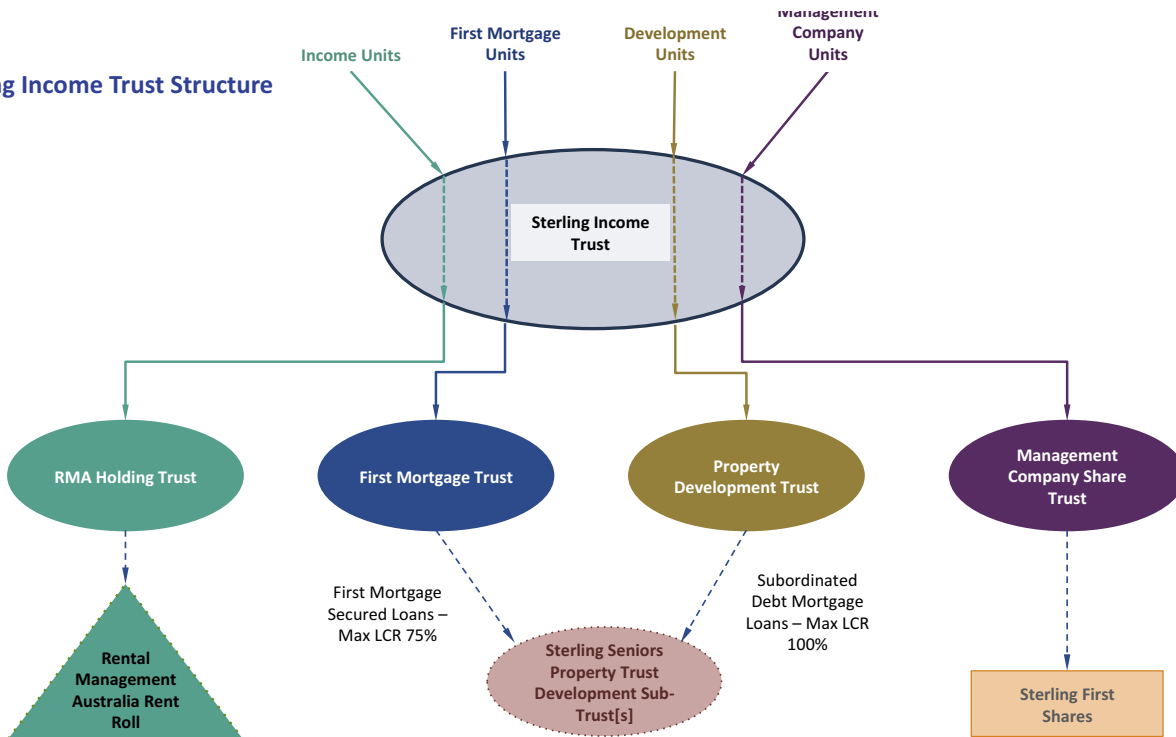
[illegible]g Income Trust Structure

Income Units

First Mortgage Units

Development Units

Management Company Units

Sterling Income Trust

RMA Holding Trust

First Mortgage Trust

Property Development Trust

Management Company Share Trust

Rental Management Australia Rent Roll

First Mortgage Secured Loans – Max LCR 75%

Subordinated Debt Mortgage Loans – Max LCR 100%

Sterling Seniors Property Trust Development Sub-Trust[s]

Sterling First Shares